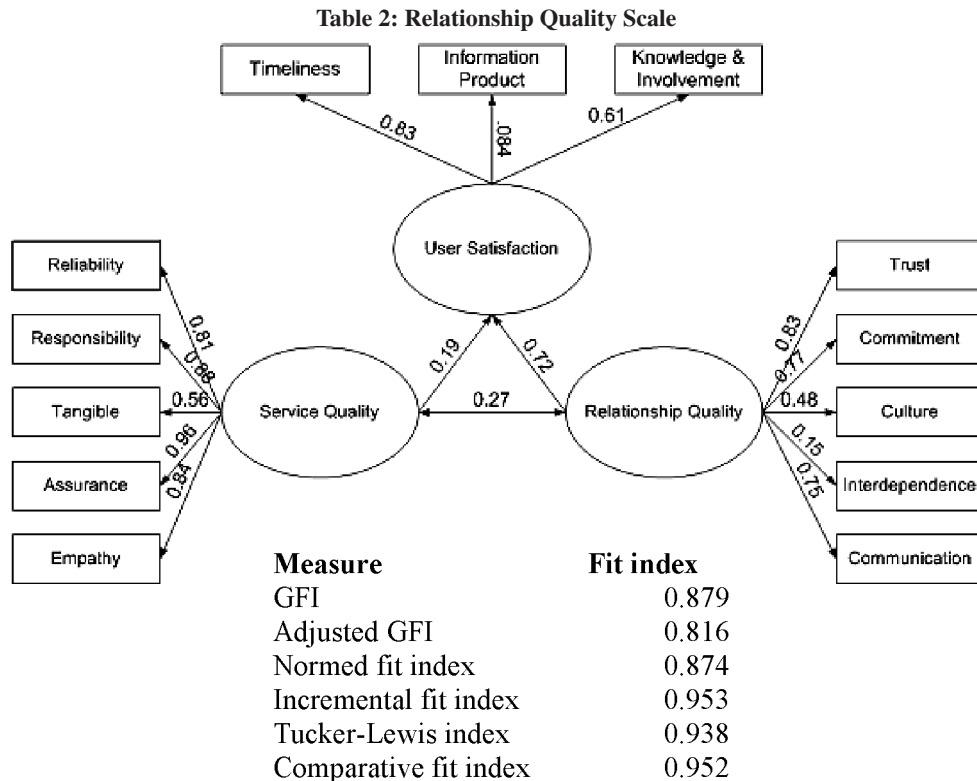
Table 2: Relationship Quality Scale

Timeliness

Information Product

Knowledge & Involvement

0.83

.084

0.61

User Satisfaction

Reliability

Responsibility

Tangible

Assurance

Empathy

0.81

0.88

0.56

0.96

0.84

Service Quality

0.19

0.72

0.27

Relationship Quality

0.83

0.77

0.48

0.15

0.75

Trust

Commitment

Culture

Interdependence

Communication

| Measure | Fit index |
|---|---|
| GFI | 0.879 |
| Adjusted GFI | 0.816 |
| Normed fit index | 0.874 |
| Incremental fit index | 0.953 |
| Tucker-Lewis index | 0.938 |
| Comparative fit index | 0.952 |